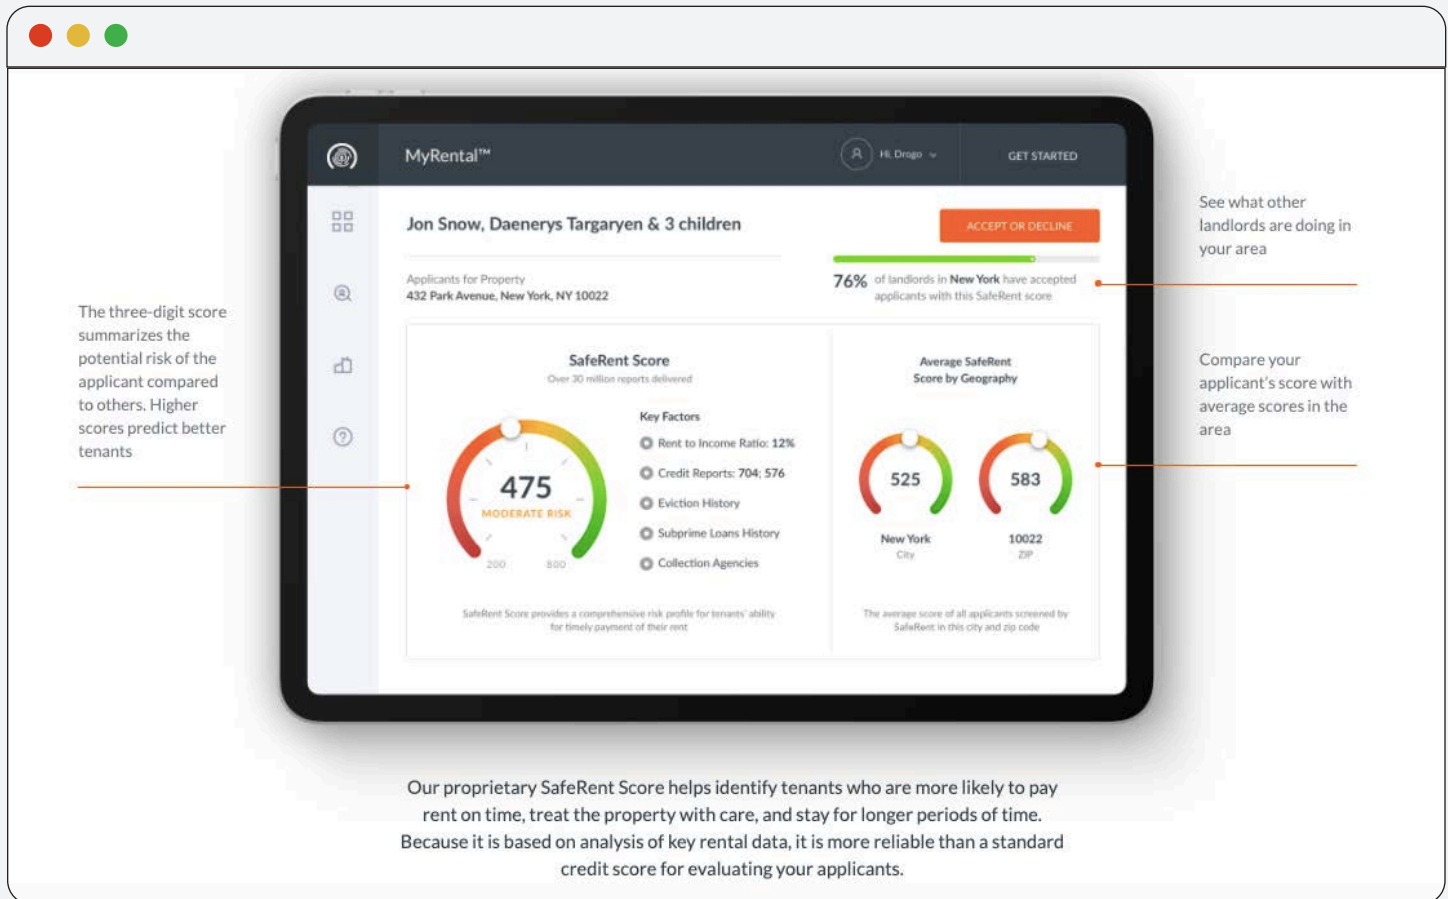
MyRental™

Hi, Drogo

GET STARTED

Jon Snow, Daenerys Targaryen & 3 children

ACCEPT OR DECLINE

Applicants for Property
432 Park Avenue, New York, NY 10022

76% of landlords in New York have accepted applicants with this SafeRent score

See what other landlords are doing in your area

The three-digit score summarizes the potential risk of the applicant compared to others. Higher scores predict better tenants

SafeRent Score
Over 30 million reports delivered

475
MODERATE RISK
200 800

Key Factors
Rent to Income Ratio: 12%
Credit Reports: 704; 576
Eviction History
Subprime Loans History
Collection Agencies

SafeRent Score provides a comprehensive risk profile for tenants' ability for timely payment of their rent

Average SafeRent Score by Geography

525
New York
City

583
10022
ZIP

The average score of all applicants screened by SafeRent in this city and zip code

Compare your applicant's score with average scores in the area

Our proprietary SafeRent Score helps identify tenants who are more likely to pay rent on time, treat the property with care, and stay for longer periods of time. Because it is based on analysis of key rental data, it is more reliable than a standard credit score for evaluating your applicants.